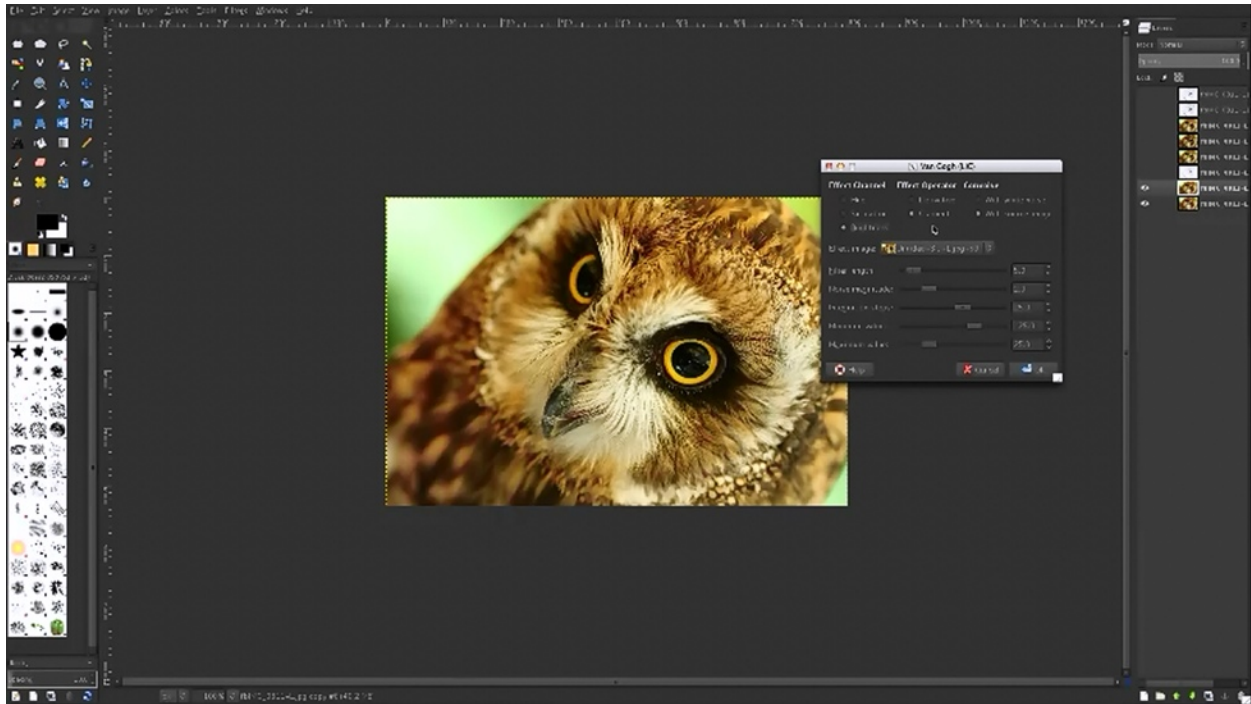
File Edit Select View Image Layer Colors Tools Filters Windows Help

Van Gogh (LIC)

Effect Channel Effect Operator Convolve

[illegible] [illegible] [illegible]

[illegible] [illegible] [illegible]

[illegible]

Effect image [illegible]

Filter length 5.0

Noise magnitude 2.0

Integration steps 25.0

Minimum value 25.0

Maximum value 25.0

Help Cancel OK

Layers

Mode Normal

Opacity 100.0

Lock

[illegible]

100% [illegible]